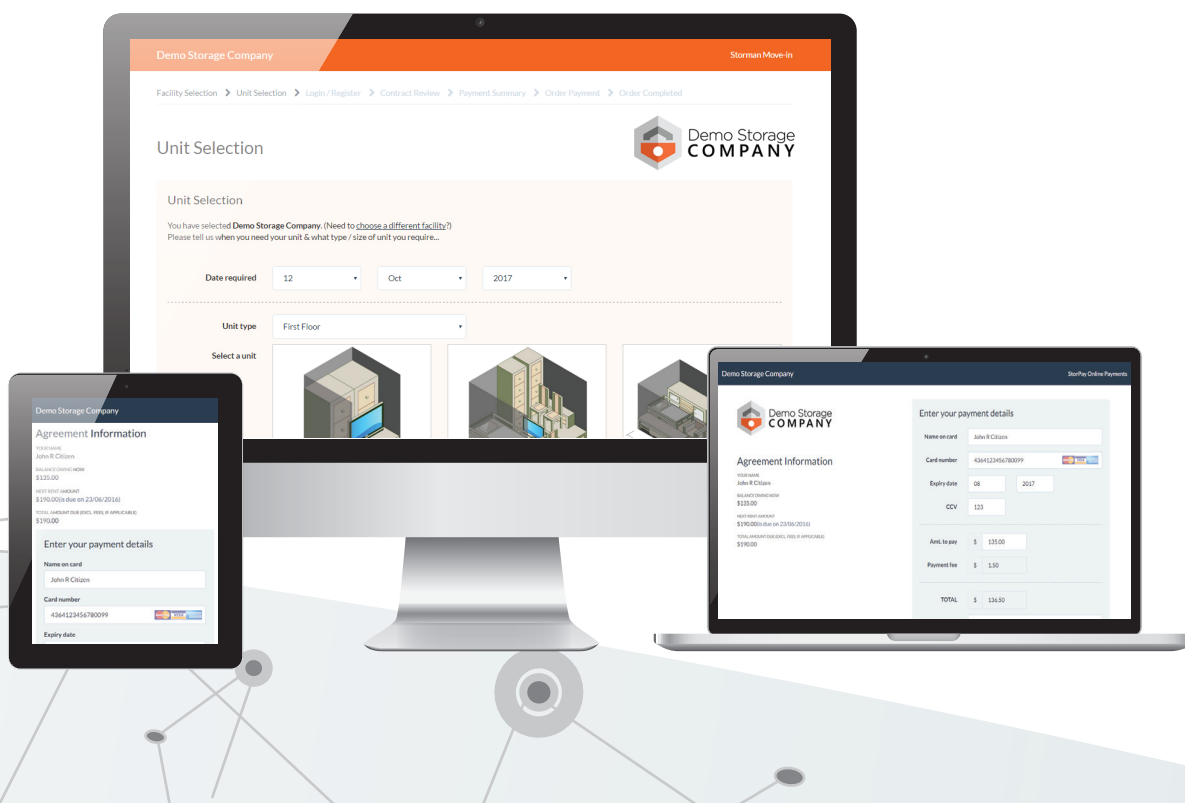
Demo Storage Company

Storman Move-in

Facility Selection > Unit Selection > Login / Register > Contract Review > Payment Summary > Order Payment > Order Completed

Unit Selection

Demo Storage COMPANY

Unit Selection

You have selected Demo Storage Company. (Need to choose a different facility?)
Please tell us when you need your unit & what type / size of unit you require...

Date required 12 Oct 2017

Unit type First Floor

Select a unit

Demo Storage Company

Agreement Information

YOUR NAME
John R Citizen

BALANCE OWING NOW
$135.00

NEXT RENT AMOUNT
$190.00(is due on 23/06/2016)

TOTAL AMOUNT DUE (EXCL. FEES, IF APPLICABLE)
$190.00

Enter your payment details

Name on card
John R Citizen

Card number
4364123456780099

Expiry date

Demo Storage Company

StorPay Online Payments

Demo Storage COMPANY

Agreement Information

YOUR NAME
John R Citizen

BALANCE OWING NOW
$135.00

NEXT RENT AMOUNT
$190.00(is due on 23/06/2016)

TOTAL AMOUNT DUE (EXCL. FEES, IF APPLICABLE)
$190.00

Enter your payment details

Name on card John R Citizen

Card number 4364123456780099

Expiry date 08 2017

CCV 123

Amt. to pay $ 135.00

Payment fee $ 1.50

TOTAL $ 136.50